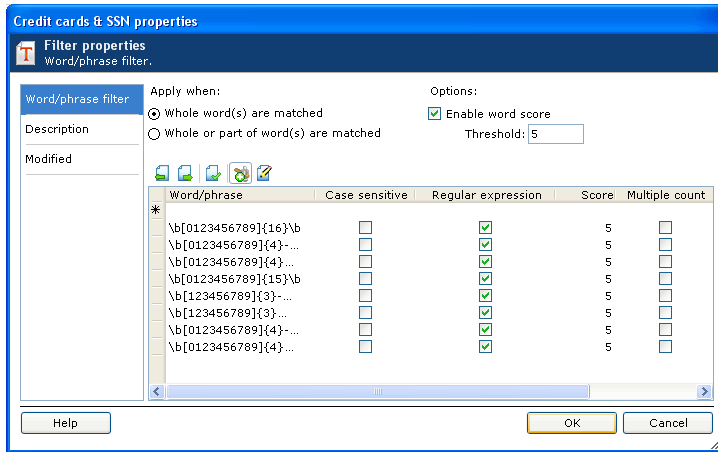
Credit cards & SSN properties

T Filter properties
Word/phrase filter.

Word/phrase filter
Description
Modified

Apply when:
Whole word(s) are matched
Whole or part of word(s) are matched

Options:
Enable word score
Threshold: 5

| Word/phrase | Case sensitive | Regular expression | Score | Multiple count |
|---|---|---|---|---|
| * | | | | |
| \b[0123456789]{16}\b | ☐ | ☑ | 5 | ☐ |
| \b[0123456789]{4}-... | ☐ | ☑ | 5 | ☐ |
| \b[0123456789]{4}... | ☐ | ☑ | 5 | ☐ |
| \b[0123456789]{15}\b | ☐ | ☑ | 5 | ☐ |
| \b[123456789]{3}-... | ☐ | ☑ | 5 | ☐ |
| \b[123456789]{3}... | ☐ | ☑ | 5 | ☐ |
| \b[0123456789]{4}-... | ☐ | ☑ | 5 | ☐ |
| \b[0123456789]{4}... | ☐ | ☑ | 5 | ☐ |

Help
OK
Cancel